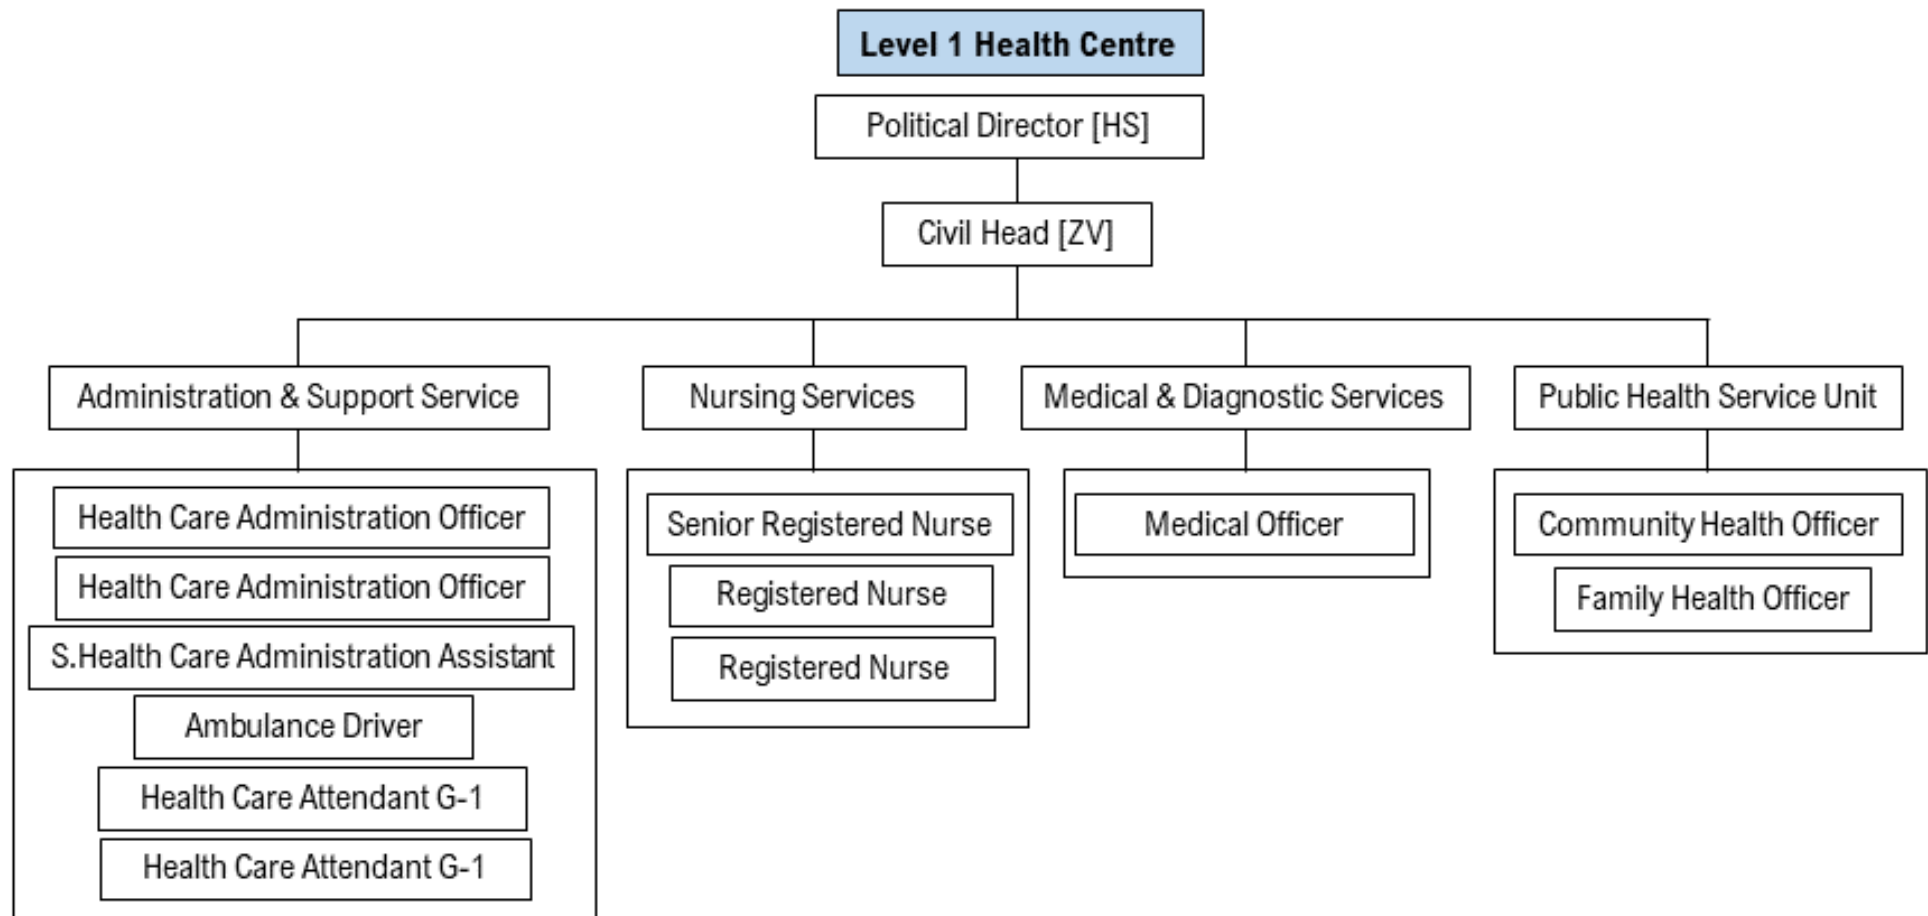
Level 1 Health Centre

Political Director [HS]

Civil Head [ZV]

Administration & Support Service

Health Care Administration Officer
Health Care Administration Officer
S.Health Care Administration Assistant
Ambulance Driver
Health Care Attendant G-1
Health Care Attendant G-1

Nursing Services

Senior Registered Nurse
Registered Nurse
Registered Nurse

Medical & Diagnostic Services

Medical Officer

Public Health Service Unit

Community Health Officer
Family Health Officer